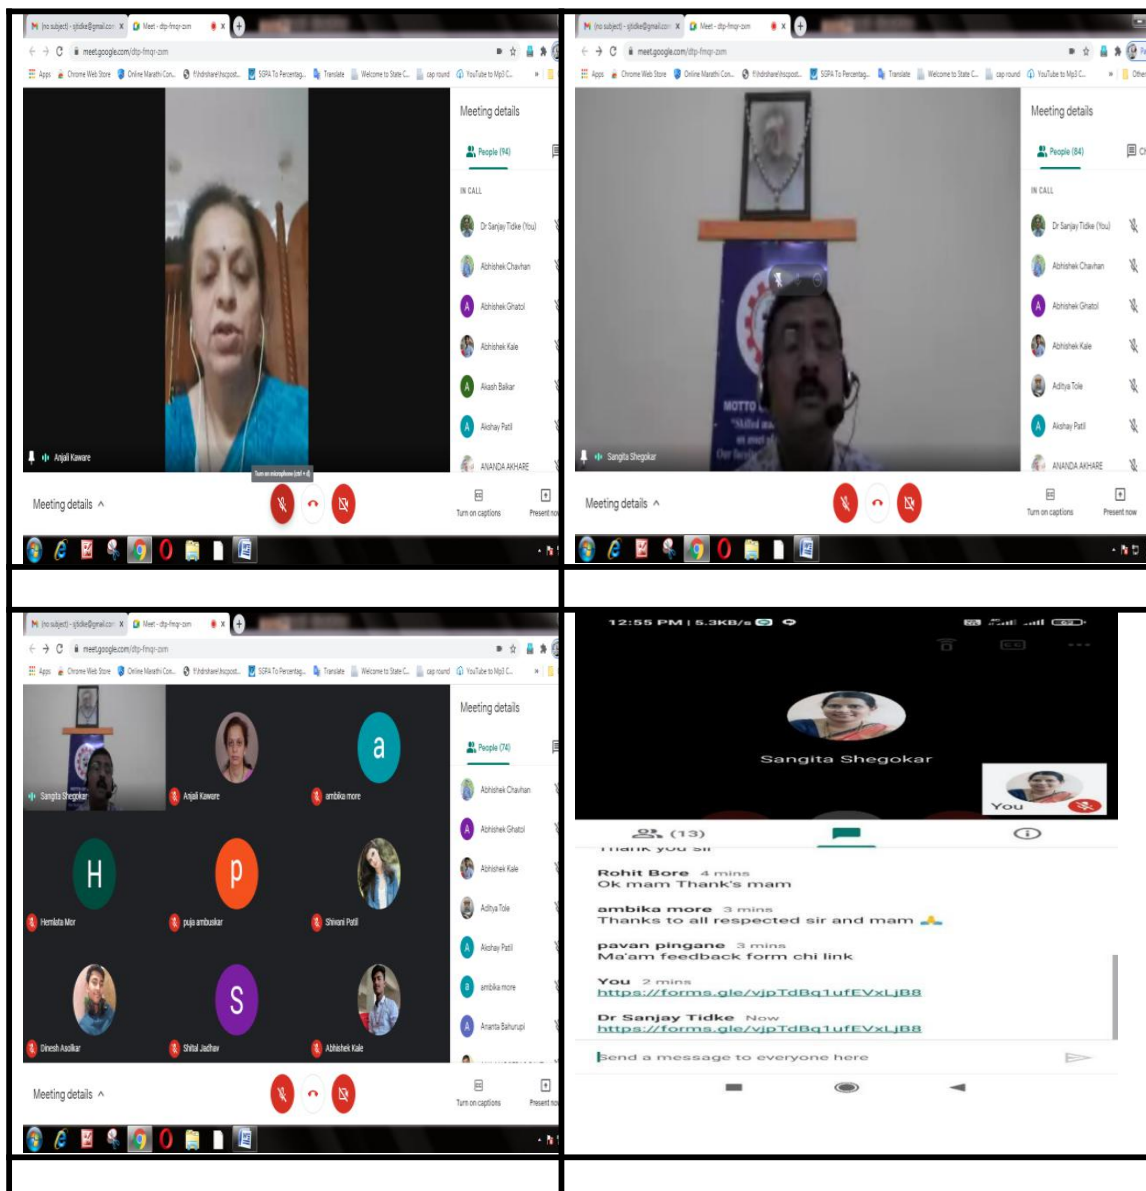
(no subject) - sjtidke@gmail.com
Meet - dtp-fmqr-zxm
meet.google.com/dtp-fmqr-zxm
Apps Chrome Web Store Online Marathi Con... fshdrshare/hscpost... SGPA To Percentag... Translate Welcome to State C... cap round YouTube to Mp3 C...

Meeting details
People (94)
IN CALL
Dr Sanjay Tidke (You)
Abhishek Chavhan
Abhishek Ghatol
Abhishek Kale
Akash Balkar
Akshay Patil
ANANDA AKHARE
Anjali Kaware
Turn on microphone (ctrl + d)
Meeting details ^
Turn on captions
Present now

(no subject) - sjtidke@gmail.com
Meet - dtp-fmqr-zxm
meet.google.com/dtp-fmqr-zxm
Apps Chrome Web Store Online Marathi Con... fshdrshare/hscpost... SGPA To Percentag... Translate Welcome to State C... cap round YouTube to Mp3 C... Other
Meeting details
People (84)
IN CALL
Dr Sanjay Tidke (You)
Abhishek Chavhan
Abhishek Ghatol
Abhishek Kale
Aditya Tole
Akshay Patil
ANANDA AKHARE
MOTTO
"Skilled ma
Sangita Shegokar
Meeting details ^
Turn on captions
Present now

(no subject) - sjtidke@gmail.com
Meet - dtp-fmqr-zxm
meet.google.com/dtp-fmqr-zxm
Apps Chrome Web Store Online Marathi Con... fshdrshare/hscpost... SGPA To Percentag... Translate Welcome to State C... cap round YouTube to Mp3 C...
Meeting details
People (74)
Abhishek Chavhan
Abhishek Ghatol
Abhishek Kale
Aditya Tole
Akshay Patil
ambika more
Ananta Bahurupi
Sangita Shegokar
Anjali Kaware
a
ambika more
H
Hemlata Mor
p
puja ambuskar
Shivani Patil
Dinesh Asolkar
S
Shital Jadhav
Abhishek Kale
Meeting details ^
Turn on captions
Present now

12:55 PM | 5.3KB/s
Sangita Shegokar
You
(13)
Thank you sir
Rohit Bore 4 mins
Ok mam Thank's mam
ambika more 3 mins
Thanks to all respected sir and mam
pavan pingane 3 mins
Ma'am feedback form chi link
You 2 mins
https://forms.gle/vjpTdBq1ufEVxLjB8
Dr Sanjay Tidke Now
https://forms.gle/vjpTdBq1ufEVxLjB8
Send a message to everyone here